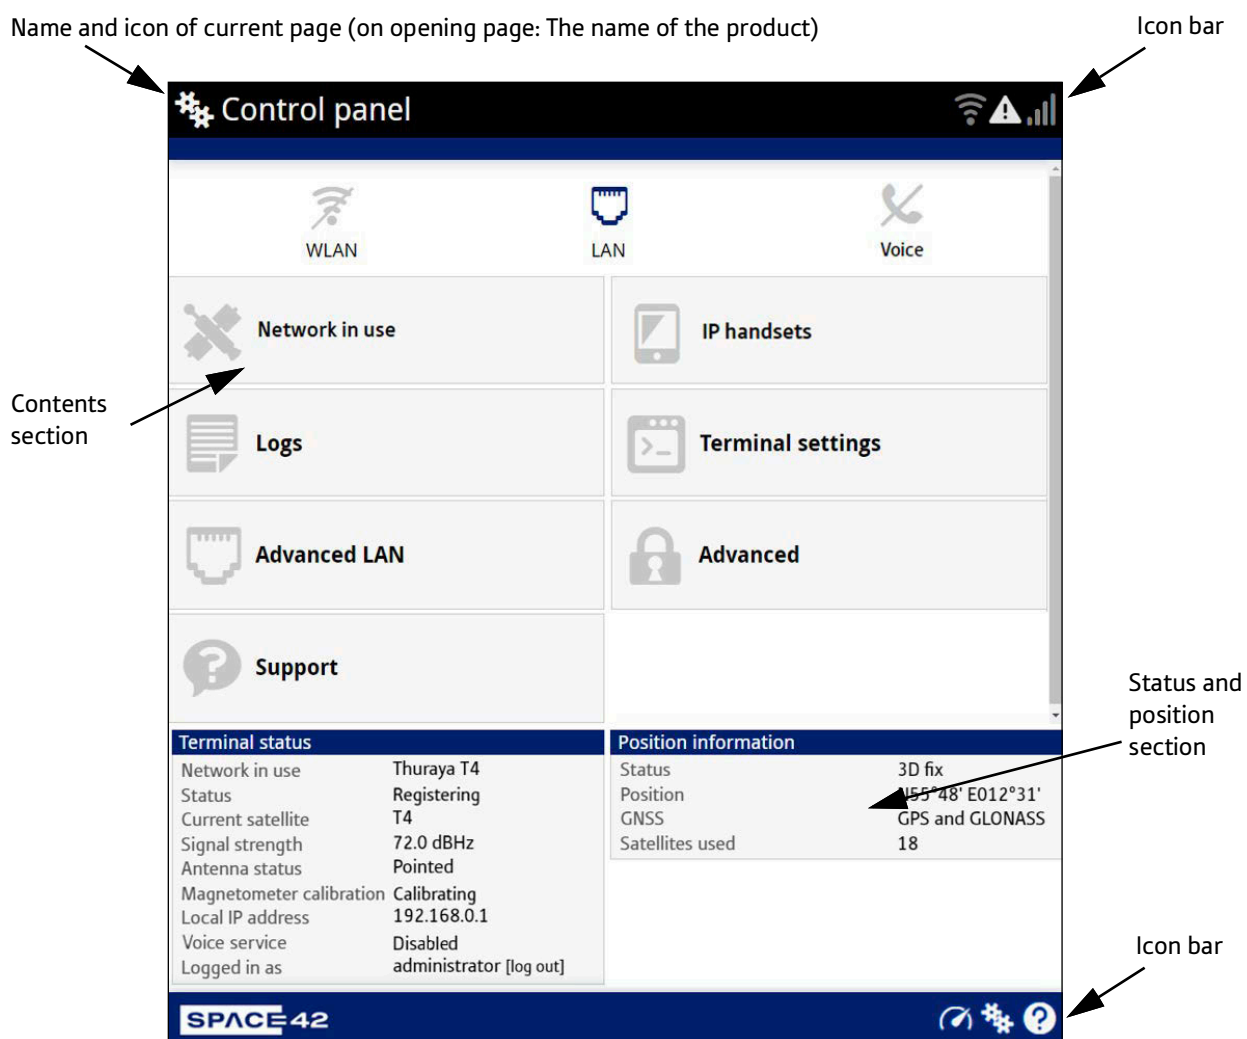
Name and icon of current page (on opening page: The name of the product)

Icon bar

Control panel

WLAN

LAN

Voice

Network in use

IP handsets

Contents section

Logs

Terminal settings

Advanced LAN

Advanced

Support

Status and position section

| Terminal status | |
|---|---|
| Network in use | Thuraya T4 |
| Status | Registering |
| Current satellite | T4 |
| Signal strength | 72.0 dBHz |
| Antenna status | Pointed |
| Magnetometer calibration | Calibrating |
| Local IP address | 192.168.0.1 |
| Voice service | Disabled |
| Logged in as | administrator [log out] |

| Position information | |
|---|---|
| Status | 3D fix |
| Position | N55°48' E012°31' |
| GNSS | GPS and GLONASS |
| Satellites used | 18 |

Icon bar

SPACE42